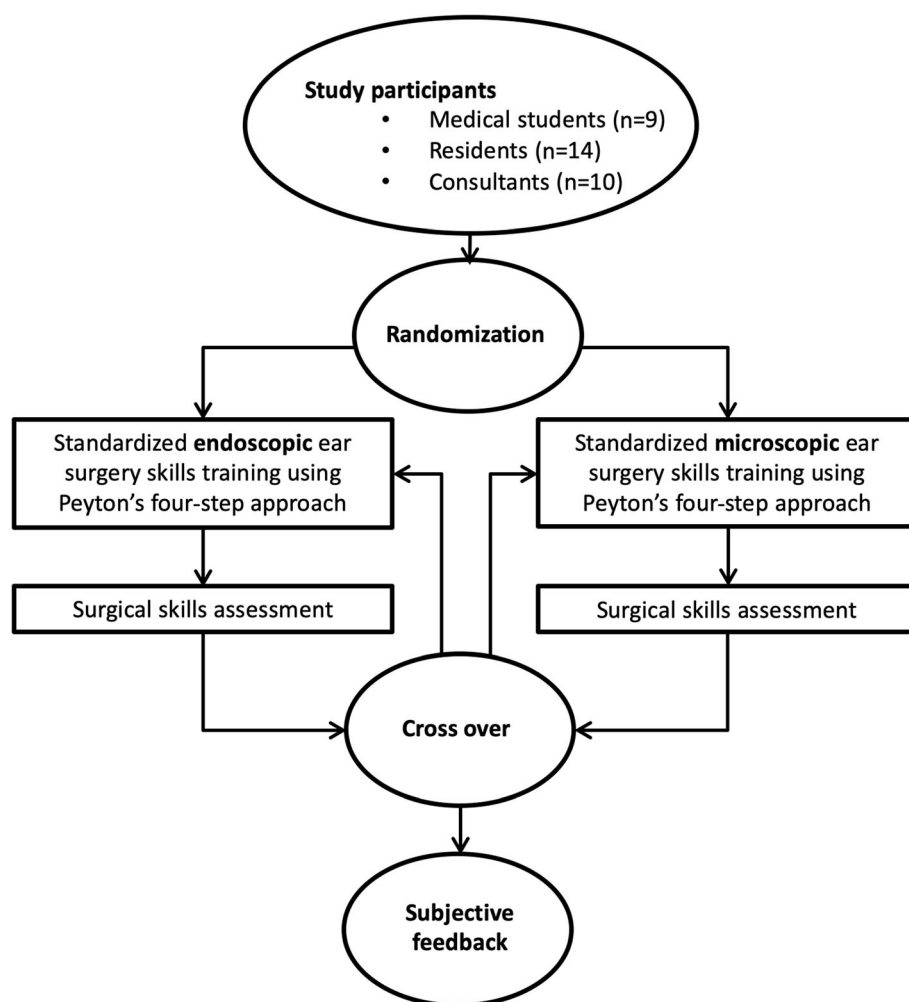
Study participants
- Medical students (n=9)
- Residents (n=14)
- Consultants (n=10)

Randomization

Standardized endoscopic ear surgery skills training using Peyton's four-step approach

Standardized microscopic ear surgery skills training using Peyton's four-step approach

Surgical skills assessment

Surgical skills assessment

Cross over

Subjective feedback